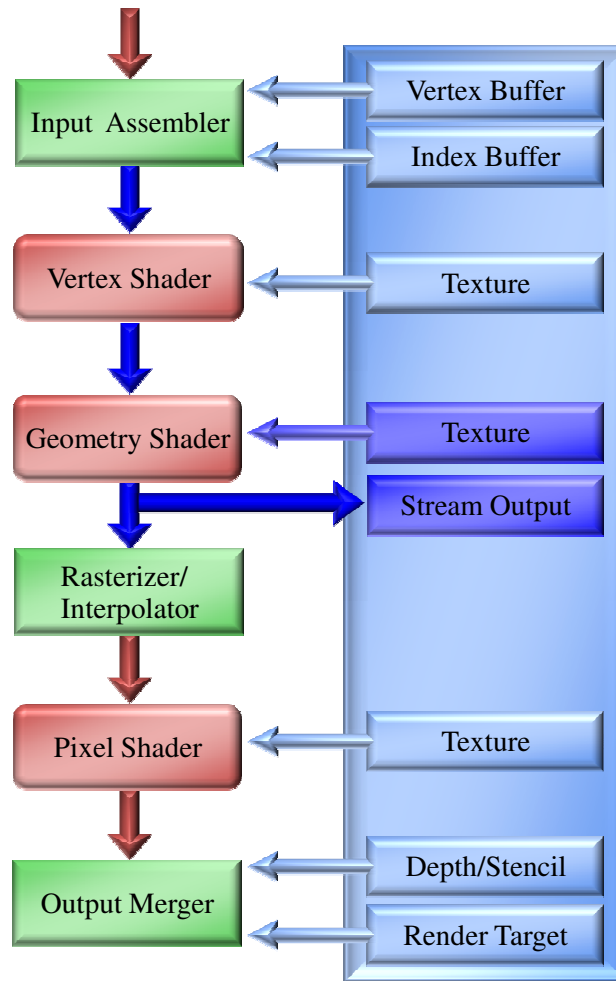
Input Assembler

Vertex Buffer

Index Buffer

Vertex Shader

Texture

Geometry Shader

Texture

Stream Output

Rasterizer/ Interpolator

Pixel Shader

Texture

Output Merger

Depth/Stencil

Render Target